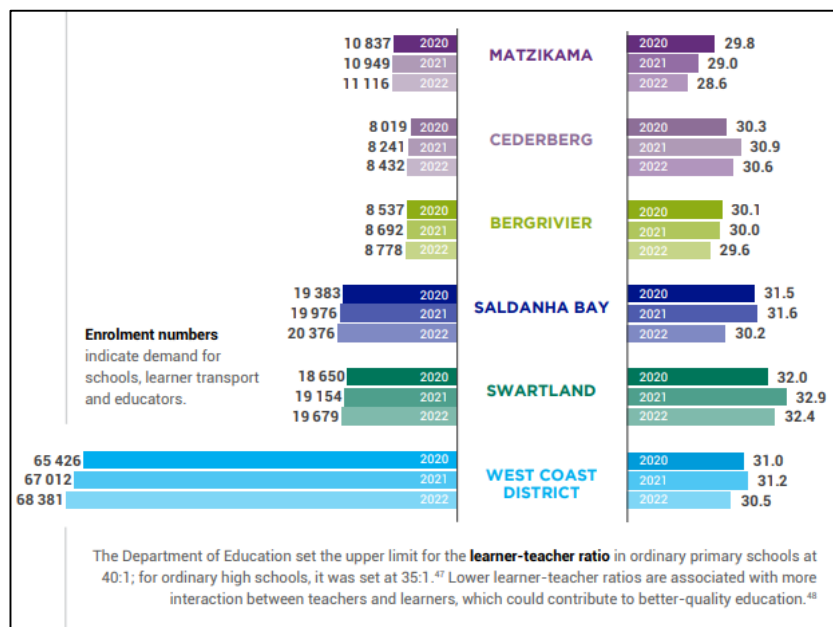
10 837 2020 MATZIKAMA 2020 29.8
10 949 2021 2021 29.0
11 116 2022 2022 28.6

8 019 2020 CEDERBERG 2020 30.3
8 241 2021 2021 30.9
8 432 2022 2022 30.6

8 537 2020 BERGRIVIER 2020 30.1
8 692 2021 2021 30.0
8 778 2022 2022 29.6

19 383 2020 SALDANHA BAY 2020 31.5
19 976 2021 2021 31.6
20 376 2022 2022 30.2

**Enrolment numbers** indicate demand for schools, learner transport and educators.

18 650 2020 SWARTLAND 2020 32.0
19 154 2021 2021 32.9
19 679 2022 2022 32.4

65 426 2020 WEST COAST DISTRICT 2020 31.0
67 012 2021 2021 31.2
68 381 2022 2022 30.5

The Department of Education set the upper limit for the **learner-teacher ratio** in ordinary primary schools at 40:1; for ordinary high schools, it was set at 35:1.$^{47}$ Lower learner-teacher ratios are associated with more interaction between teachers and learners, which could contribute to better-quality education.$^{48}$